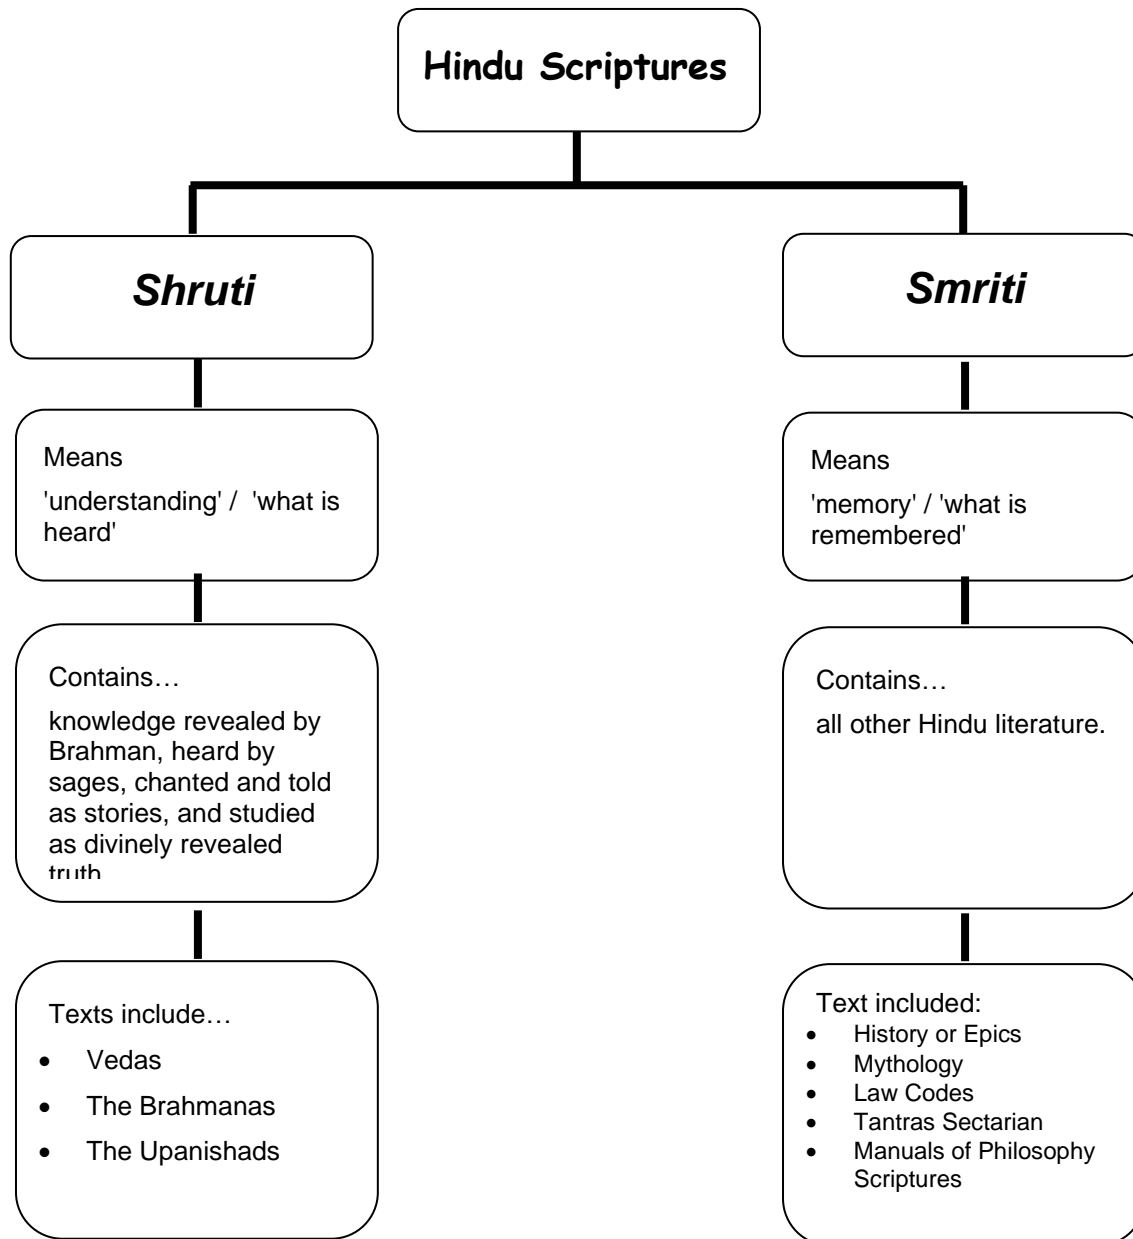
Hindu Scriptures

Shruti

Means
'understanding' / 'what is heard'

Contains…
knowledge revealed by Brahman, heard by sages, chanted and told as stories, and studied as divinely revealed truth

Texts include…
- Vedas
- The Brahmanas
- The Upanishads

Smriti

Means
'memory' / 'what is remembered'

Contains…
all other Hindu literature.

Text included:
- History or Epics
- Mythology
- Law Codes
- Tantras Sectarian
- Manuals of Philosophy Scriptures